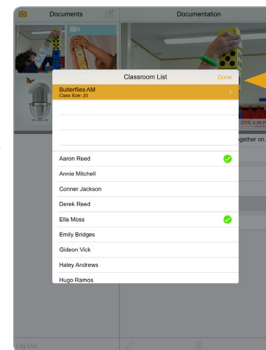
Documents

Documentation

Classroom List

Done

Butterflies AM
Class Size: 20

Aaron Reed

Annie Mitchell

Conner Jackson

Derek Reed

Ella Moss

Emily Bridges

Gideon Vick

Haley Andrews

Hugo Ramos

gether on